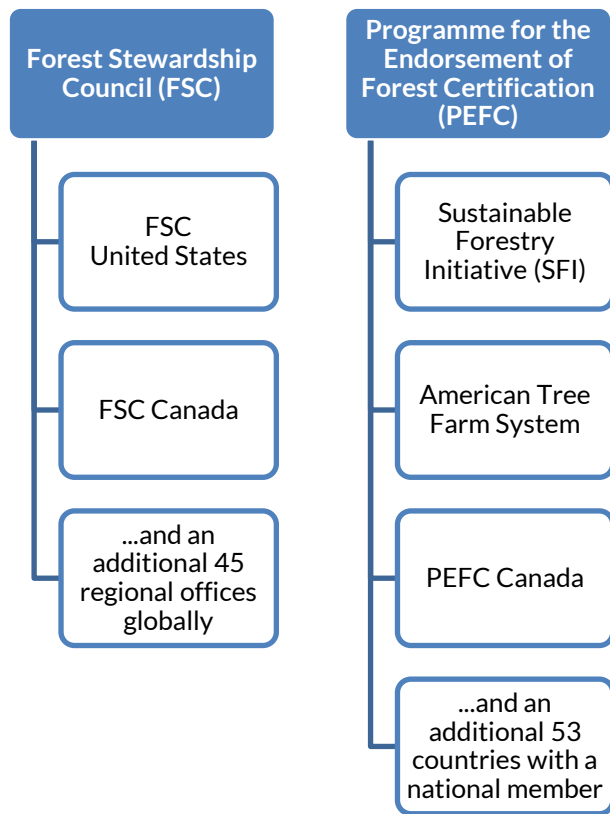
Forest Stewardship Council (FSC)

FSC United States

FSC Canada

...and an additional 45 regional offices globally

Programme for the Endorsement of Forest Certification (PEFC)

Sustainable Forestry Initiative (SFI)

American Tree Farm System

PEFC Canada

...and an additional 53 countries with a national member